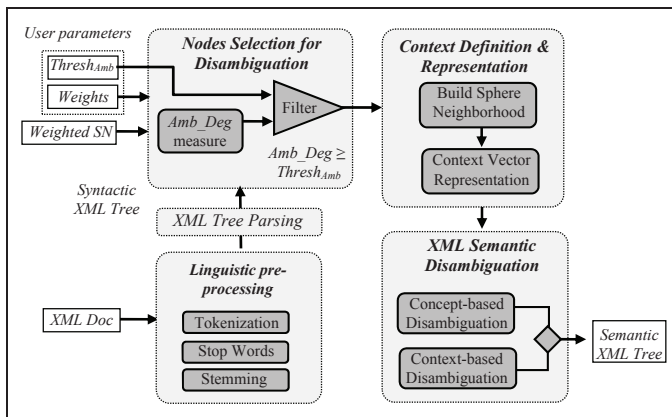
User parameters

$Thresh_{Amb}$

Weights

Weighted SN

Nodes Selection for Disambiguation

Amb_Deg measure

Filter

Amb_Deg ≥ $Thresh_{Amb}$

Context Definition & Representation

Build Sphere Neighborhood

Context Vector Representation

Syntactic XML Tree

XML Tree Parsing

Linguistic pre-processing

XML Doc

Tokenization

Stop Words

Stemming

XML Semantic Disambiguation

Concept-based Disambiguation

Context-based Disambiguation

Semantic XML Tree